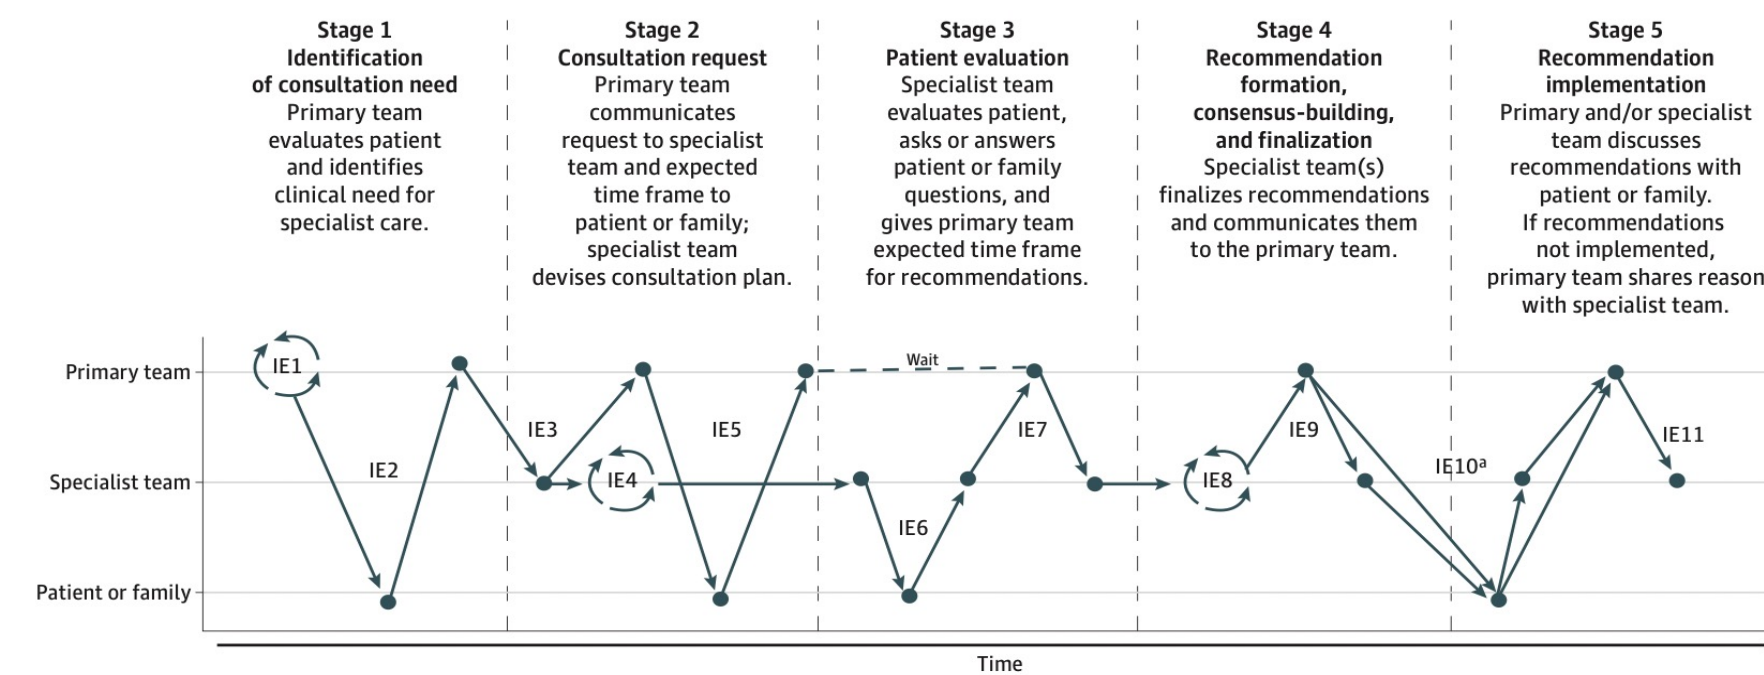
Stage 1
Identification of consultation need
Primary team evaluates patient and identifies clinical need for specialist care.

Stage 2
Consultation request
Primary team communicates request to specialist team and expected time frame to patient or family; specialist team devises consultation plan.

Stage 3
Patient evaluation
Specialist team evaluates patient, asks or answers patient or family questions, and gives primary team expected time frame for recommendations.

Stage 4
Recommendation formation, consensus-building, and finalization
Specialist team(s) finalizes recommendations and communicates them to the primary team.

Stage 5
Recommendation implementation
Primary and/or specialist team discusses recommendations with patient or family. If recommendations not implemented, primary team shares reason with specialist team.

Primary team
Specialist team
Patient or family

IE1
IE2
IE3
IE4
IE5
Wait
IE6
IE7
IE8
IE9
IE10$^a$
IE11

Time